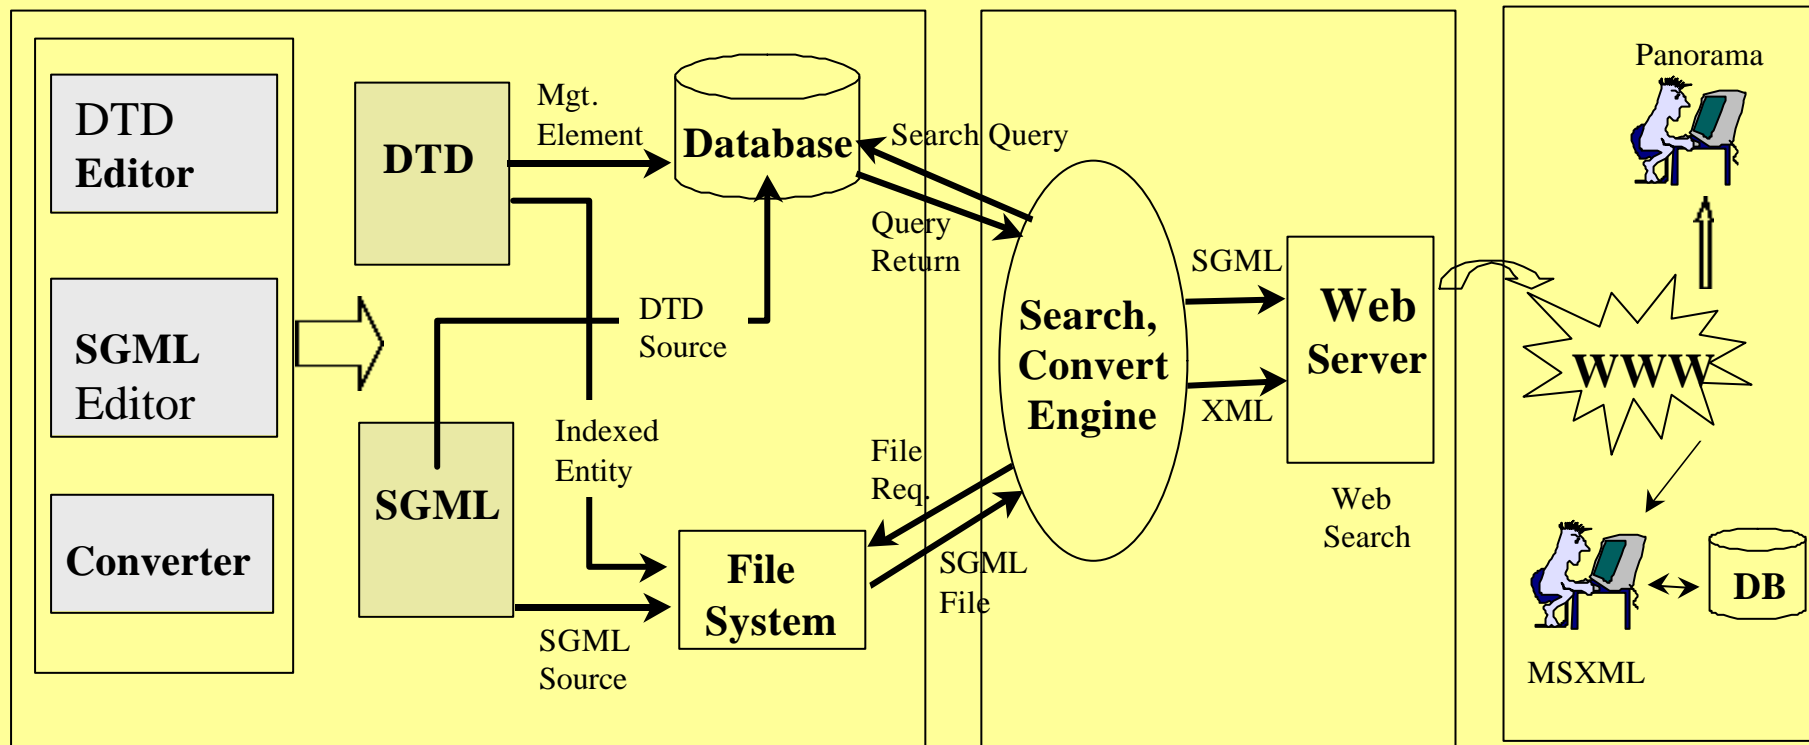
DTD Editor

SGML Editor

Converter

DTD

Mgt. Element

Database

Search Query

Query Return

DTD Source

SGML

Indexed Entity

File System

SGML Source

File Req.

SGML File

Search, Convert Engine

SGML

XML

Web Server

Web Search

Panorama

WWW

DB

MSXML